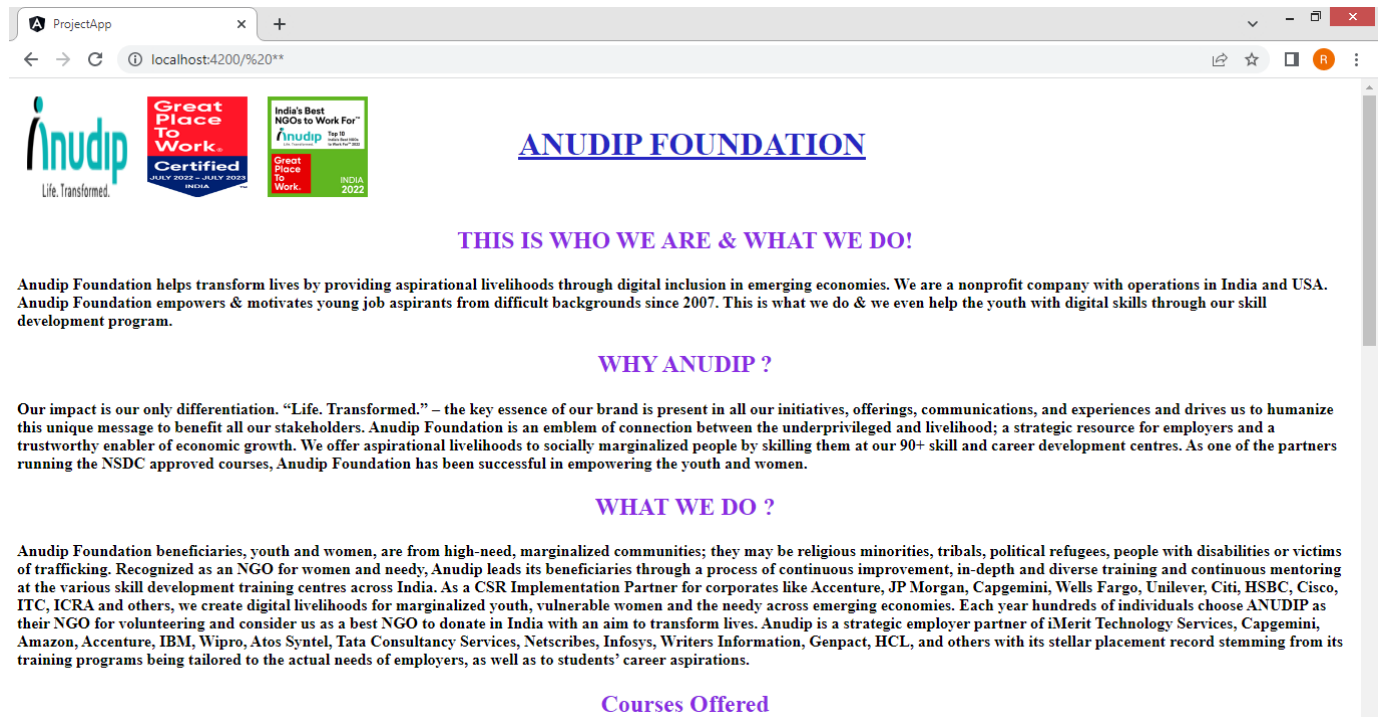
ProjectApp
localhost:4200/%20**
R

Anudip
Life. Transformed.

Great Place To Work. Certified JULY 2022 – JULY 2023 INDIA

India's Best NGOs to Work For™ Anudip Top 10 Great Place To Work. INDIA 2022

ANUDIP FOUNDATION

THIS IS WHO WE ARE & WHAT WE DO!

Anudip Foundation helps transform lives by providing aspirational livelihoods through digital inclusion in emerging economies. We are a nonprofit company with operations in India and USA. Anudip Foundation empowers & motivates young job aspirants from difficult backgrounds since 2007. This is what we do & we even help the youth with digital skills through our skill development program.

WHY ANUDIP ?

Our impact is our only differentiation. “Life. Transformed.” – the key essence of our brand is present in all our initiatives, offerings, communications, and experiences and drives us to humanize this unique message to benefit all our stakeholders. Anudip Foundation is an emblem of connection between the underprivileged and livelihood; a strategic resource for employers and a trustworthy enabler of economic growth. We offer aspirational livelihoods to socially marginalized people by skilling them at our 90+ skill and career development centres. As one of the partners running the NSDC approved courses, Anudip Foundation has been successful in empowering the youth and women.

WHAT WE DO ?

Anudip Foundation beneficiaries, youth and women, are from high-need, marginalized communities; they may be religious minorities, tribals, political refugees, people with disabilities or victims of trafficking. Recognized as an NGO for women and needy, Anudip leads its beneficiaries through a process of continuous improvement, in-depth and diverse training and continuous mentoring at the various skill development training centres across India. As a CSR Implementation Partner for corporates like Accenture, JP Morgan, Capgemini, Wells Fargo, Unilever, Citi, HSBC, Cisco, ITC, ICRA and others, we create digital livelihoods for marginalized youth, vulnerable women and the needy across emerging economies. Each year hundreds of individuals choose ANUDIP as their NGO for volunteering and consider us as a best NGO to donate in India with an aim to transform lives. Anudip is a strategic employer partner of iMerit Technology Services, Capgemini, Amazon, Accenture, IBM, Wipro, Atos Syntel, Tata Consultancy Services, Netscribes, Infosys, Writers Information, Genpact, HCL, and others with its stellar placement record stemming from its training programs being tailored to the actual needs of employers, as well as to students’ career aspirations.

Courses Offered